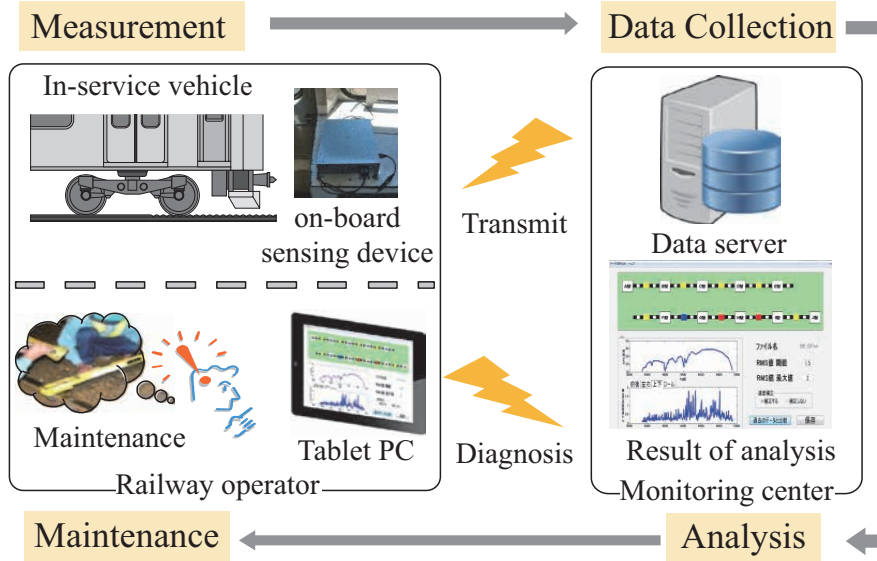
Measurement

Data Collection

In-service vehicle

on-board sensing device

Transmit

Data server

ファイル名

RMS値 左右

RMS値 上下

Maintenance

Tablet PC

Diagnosis

Result of analysis

Railway operator

Monitoring center

Maintenance

Analysis